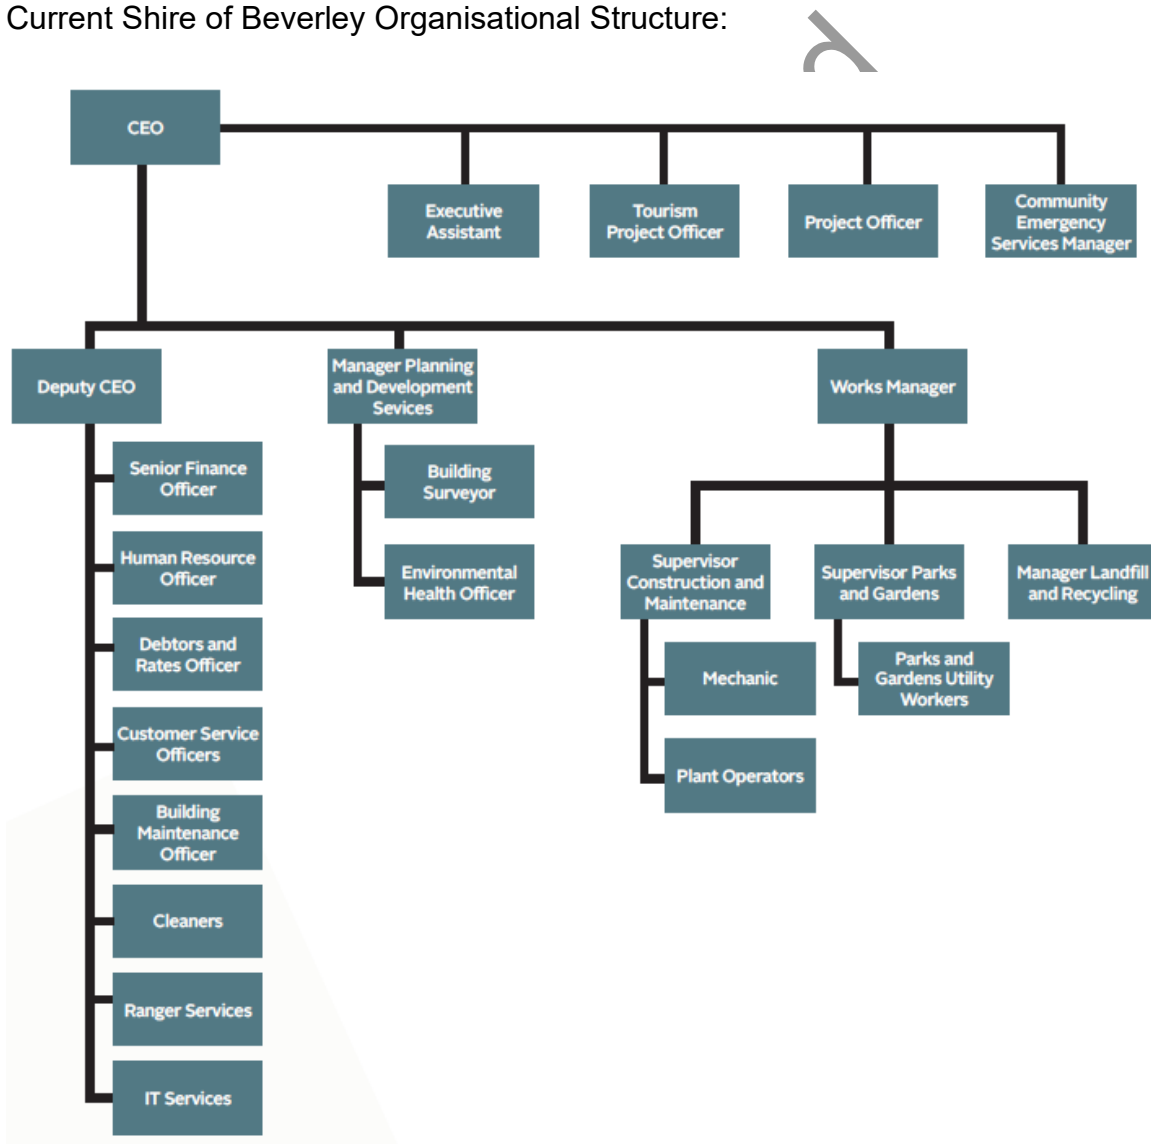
Current Shire of Beverley Organisational Structure:

CEO

Executive Assistant

Tourism Project Officer

Project Officer

Community Emergency Services Manager

Deputy CEO

Senior Finance Officer

Human Resource Officer

Debtors and Rates Officer

Customer Service Officers

Building Maintenance Officer

Cleaners

Ranger Services

IT Services

Manager Planning and Development Sevices

Building Surveyor

Environmental Health Officer

Works Manager

Supervisor Construction and Maintenance

Mechanic

Plant Operators

Supervisor Parks and Gardens

Parks and Gardens Utility Workers

Manager Landfill and Recycling